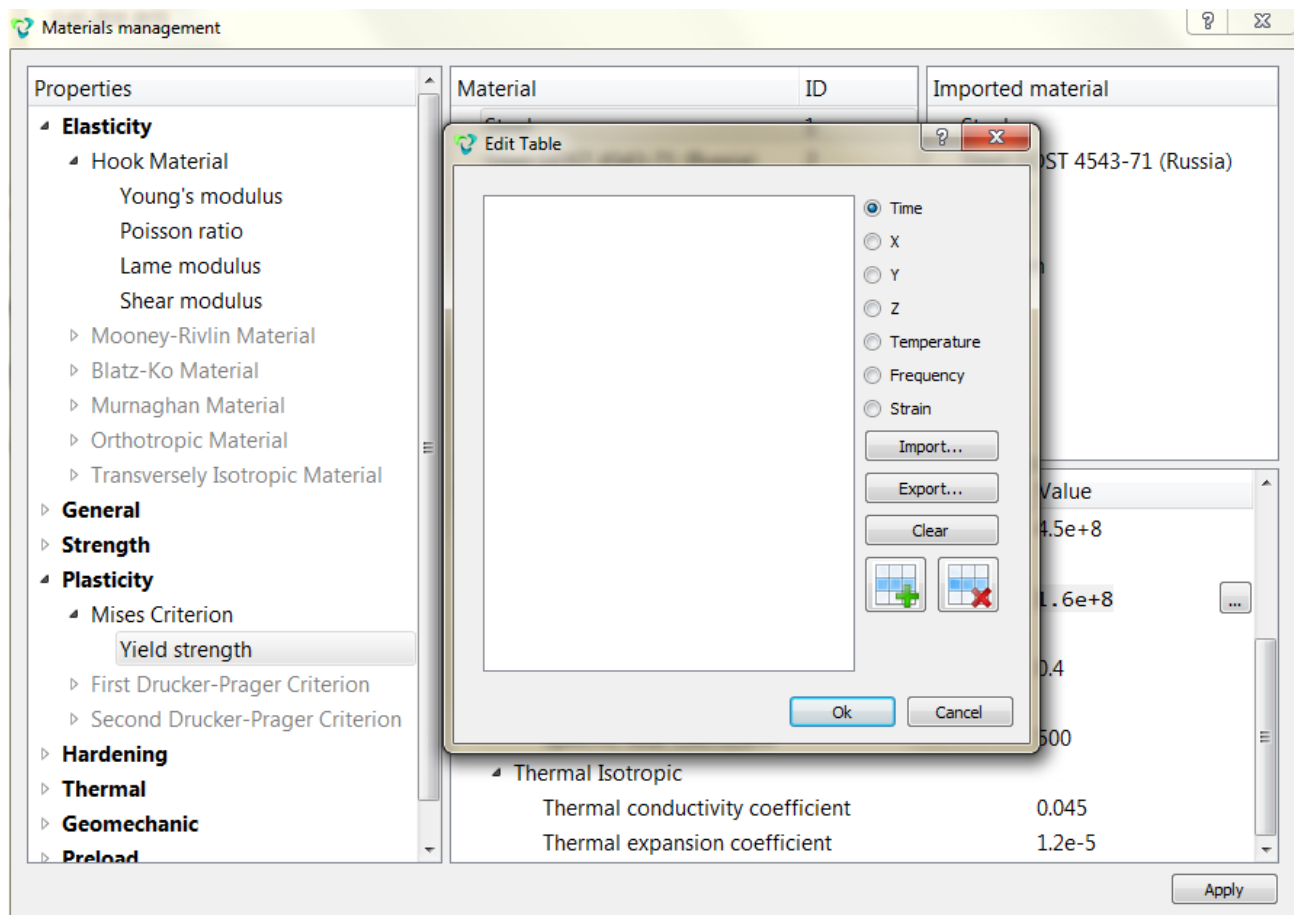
Materials management

?

Properties

Elasticity

Hook Material

Young's modulus

Poisson ratio

Lame modulus

Shear modulus

Mooney-Rivlin Material

Blatz-Ko Material

Murnaghan Material

Orthotropic Material

Transversely Isotropic Material

General

Strength

Plasticity

Mises Criterion

Yield strength

First Drucker-Prager Criterion

Second Drucker-Prager Criterion

Hardening

Thermal

Geomechanic

Preload

| Material | ID |
|---|---|
| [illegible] | 1 |
| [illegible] | 2 |

Imported material

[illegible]

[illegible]OST 4543-71 (Russia)

Edit Table

?

Time

X

Y

Z

Temperature

Frequency

Strain

Import...

Export...

Clear

Ok

Cancel

Value

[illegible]4.5e+8

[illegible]1.6e+8

...

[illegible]0.4

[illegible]500

Thermal Isotropic

Thermal conductivity coefficient 0.045

Thermal expansion coefficient 1.2e-5

Apply